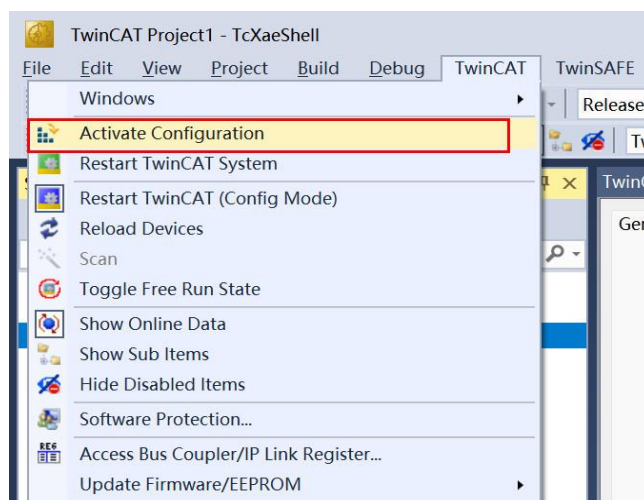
TwinCAT Project1 - TcXaeShell

File Edit View Project Build Debug TwinCAT TwinSAFE

Windows

Activate Configuration

Restart TwinCAT System

Restart TwinCAT (Config Mode)

Reload Devices

Scan

Toggle Free Run State

Show Online Data

Show Sub Items

Hide Disabled Items

Software Protection...

Access Bus Coupler/IP Link Register...

Update Firmware/EEPROM

Release

Tw

Twin

Ger